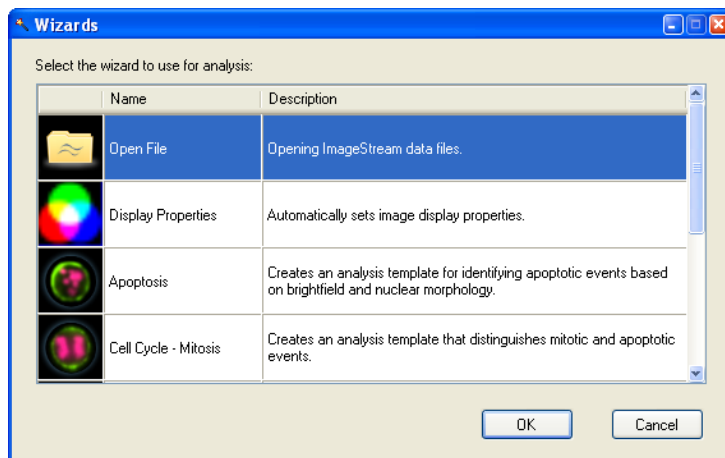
Wizards

Select the wizard to use for analysis:

| | Name | Description |
|---|---|---|
| | Open File | Opening ImageStream data files. |
| | Display Properties | Automatically sets image display properties. |
| | Apoptosis | Creates an analysis template for identifying apoptotic events based on brightfield and nuclear morphology. |
| | Cell Cycle - Mitosis | Creates an analysis template that distinguishes mitotic and apoptotic events. |

OK

Cancel